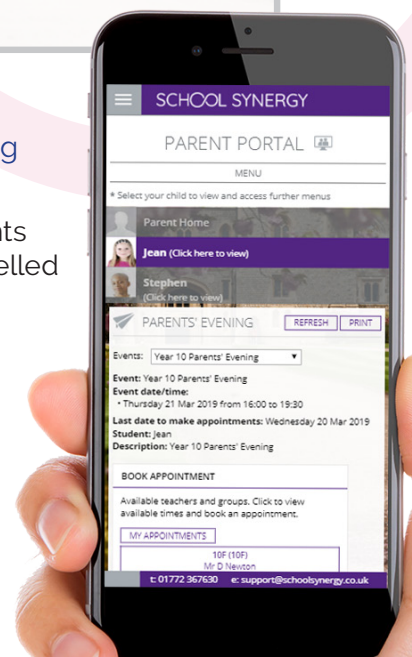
g

ts
elled

SCHOOL SYNERGY

PARENT PORTAL

MENU

* Select your child to view and access further menus

Parent Home

Jean (Click here to view)

Stephen
(Click here to view)

PARENTS' EVENING

REFRESH PRINT

Events: Year 10 Parents' Evening

Event: Year 10 Parents' Evening
Event date/time:
• Thursday 21 Mar 2019 from 16:00 to 19:30
Last date to make appointments: Wednesday 20 Mar 2019
Student: Jean
Description: Year 10 Parents' Evening

BOOK APPOINTMENT

Available teachers and groups. Click to view available times and book an appointment.

MY APPOINTMENTS

10F (10F)
Mr D Newton

t: 01772 367630 e: support@schoolsynergy.co.uk